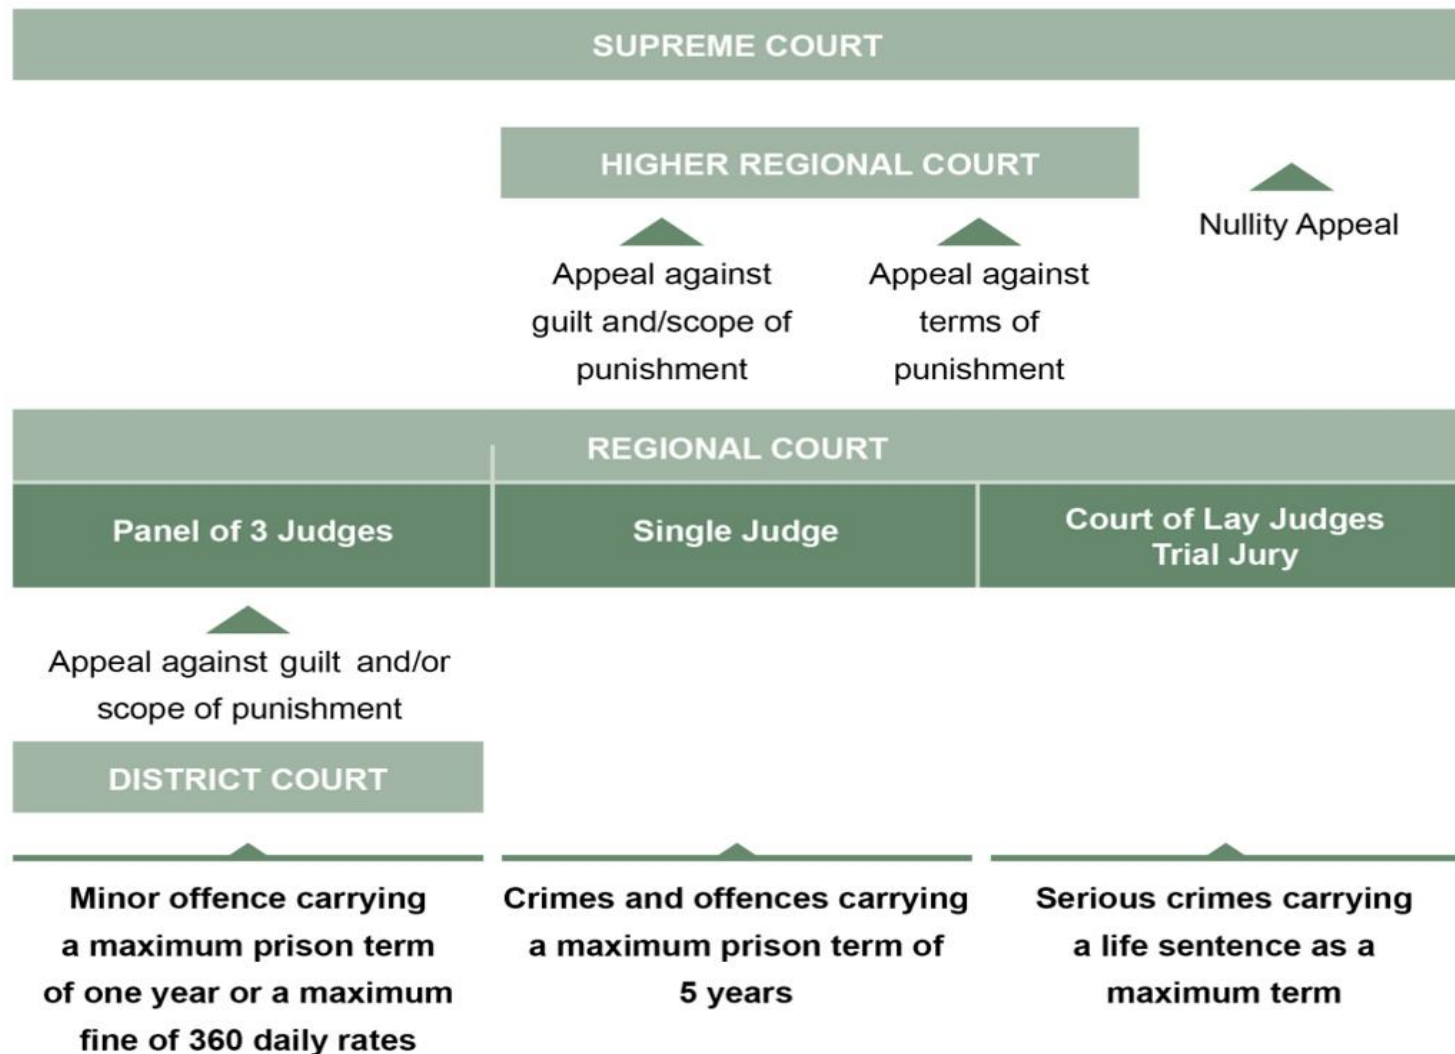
SUPREME COURT

HIGHER REGIONAL COURT

Nullity Appeal

Appeal against guilt and/scope of punishment

Appeal against terms of punishment

REGIONAL COURT

Panel of 3 Judges

Single Judge

Court of Lay Judges
Trial Jury

Appeal against guilt and/or scope of punishment

DISTRICT COURT

Minor offence carrying a maximum prison term of one year or a maximum fine of 360 daily rates

Crimes and offences carrying a maximum prison term of 5 years

Serious crimes carrying a life sentence as a maximum term